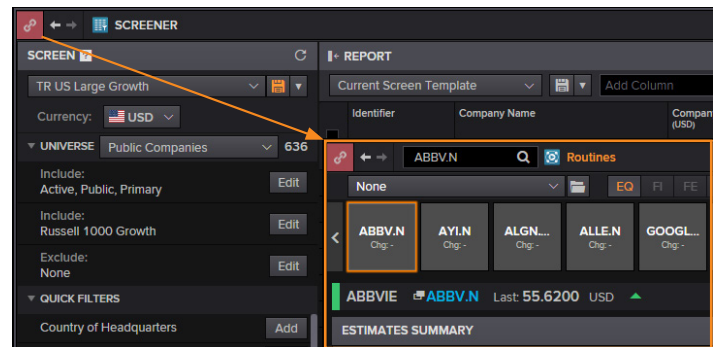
SCREENER

SCREEN

TR US Large Growth

Currency: USD

UNIVERSE Public Companies 636

Include:
Active, Public, Primary
Edit

Include:
Russell 1000 Growth
Edit

Exclude:
None
Edit

QUICK FILTERS

Country of Headquarters
Add

REPORT

Current Screen Template

Add Column

Identifier

Company Name

Compan
(USD)

ABBV.N

Routines

None

EQ FI FE

ABBV.N
Chg: -

AYI.N
Chg: -

ALGN....
Chg: -

ALLE.N
Chg: -

GOOGL...
Chg: -

ABBVIE ABBV.N Last: 55.6200 USD

ESTIMATES SUMMARY